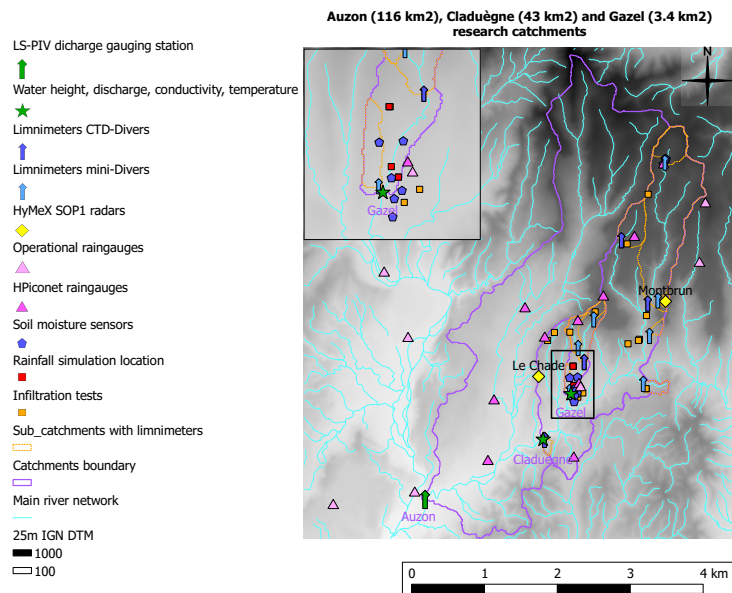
Auzon (116 km2), Claduègne (43 km2) and Gazel (3.4 km2) research catchments

LS-PIV dicharge gauging station
Water height, discharge, conductivity, temperature
Limnimeters CTD-Divers
Limnimeters mini-Divers
HyMeX SOP1 radars
Operational raingauges
HPiconet raingauges
Soil moisture sensors
Rainfall simulation location
Infiltration tests
Sub_catchments with limnimeters
Catchments boundary
Main river network
25m IGN DTM
1000
100

N

Gazel
Montbrun
Le Chade
Gazel
Claduègne
Auzon

0 1 2 3 4 km